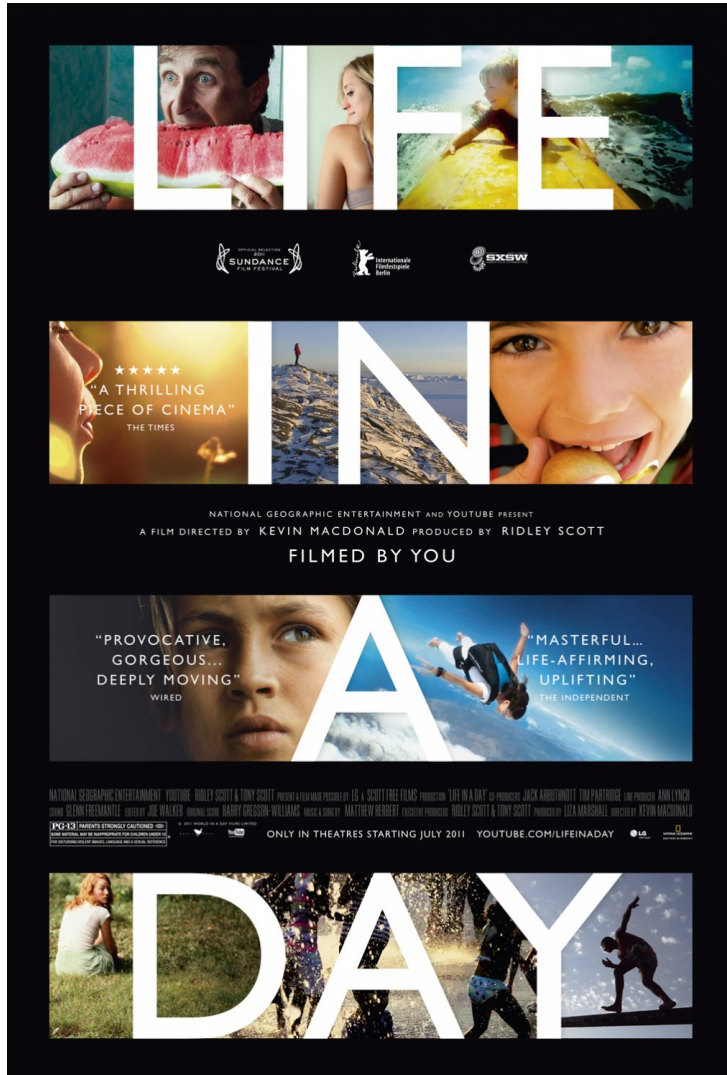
LIFE

OFFICIAL SELECTION 2011 SUNDANCE FILM FESTIVAL

Internationale Filmfestspiele Berlin

SXSW

IN

★★★★★
"A THRILLING PIECE OF CINEMA"
THE TIMES

NATIONAL GEOGRAPHIC ENTERTAINMENT AND YOUTUBE PRESENT
A FILM DIRECTED BY KEVIN MACDONALD PRODUCED BY RIDLEY SCOTT
FILMED BY YOU

A

"PROVOCATIVE, GORGEOUS... DEEPLY MOVING"
WIRED

"MASTERFUL... LIFE-AFFIRMING, UPLIFTING"
THE INDEPENDENT

NATIONAL GEOGRAPHIC ENTERTAINMENT YOUTUBE RIDLEY SCOTT & TONY SCOTT PRESENT A FILM MADE POSSIBLE BY LG A SCOTT FREE FILMS PRODUCTION "LIFE IN A DAY" CO-PRODUCERS JACK ARBUTHNOTT TIM PARTRIDGE LINE PRODUCER ANN LYNCH SOUND GLENN FREEMANTLE EDITED BY JOE WALKER ORIGINAL SCORE HARRY GREGSON-WILLIAMS MUSIC & SONG BY MATTHEW HERBERT EXECUTIVE PRODUCERS RIDLEY SCOTT & TONY SCOTT PRODUCED BY LIZA MARSHALL DIRECTED BY KEVIN MACDONALD

PG-13 PARENTS STRONGLY CAUTIONED SOME MATERIAL MAY BE INAPPROPRIATE FOR CHILDREN UNDER 13 FOR DISTURBING VIOLENT IMAGES, LANGUAGE AND A SEXUAL REFERENCE

© 2011 WORLD IN A DAY FILMS LIMITED

YouTube

ONLY IN THEATRES STARTING JULY 2011 YOUTUBE.COM/LIFEINADAY

LG

NATIONAL GEOGRAPHIC ENTERTAINMENT

DAY